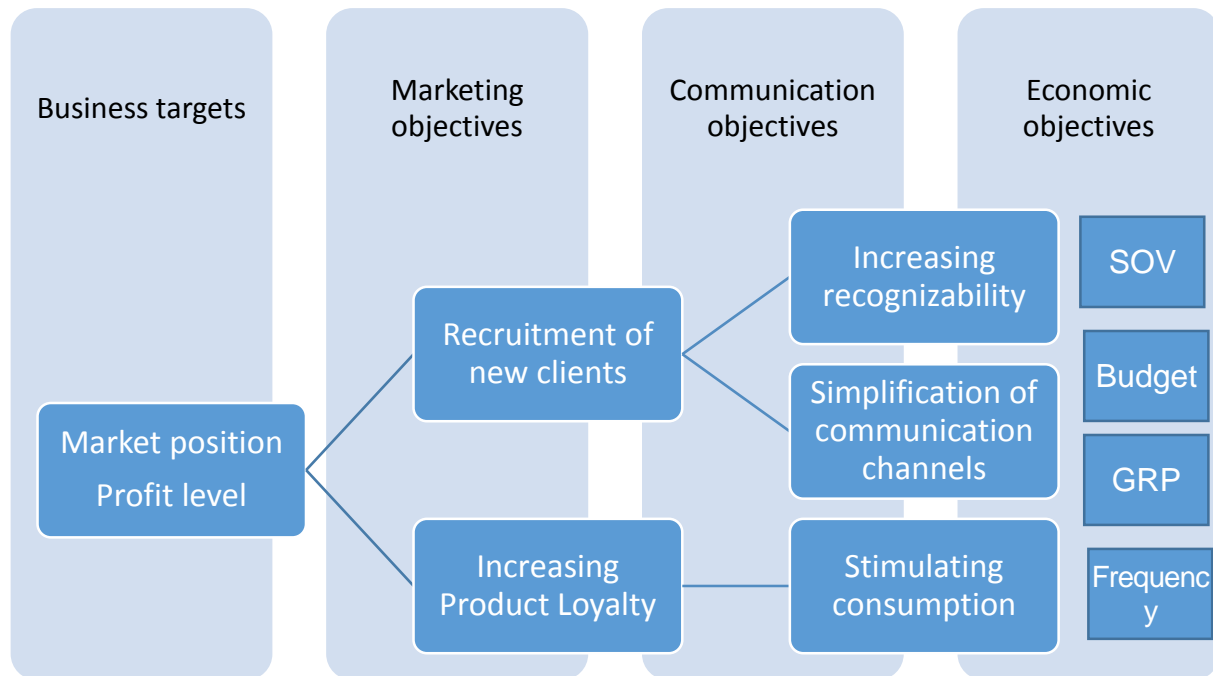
Business targets

Marketing objectives

Communication objectives

Economic objectives

Market position

Profit level

Recruitment of new clients

Increasing Product Loyalty

Increasing recognizability

Simplification of communication channels

Stimulating consumption

SOV

Budget

GRP

Frequenc y